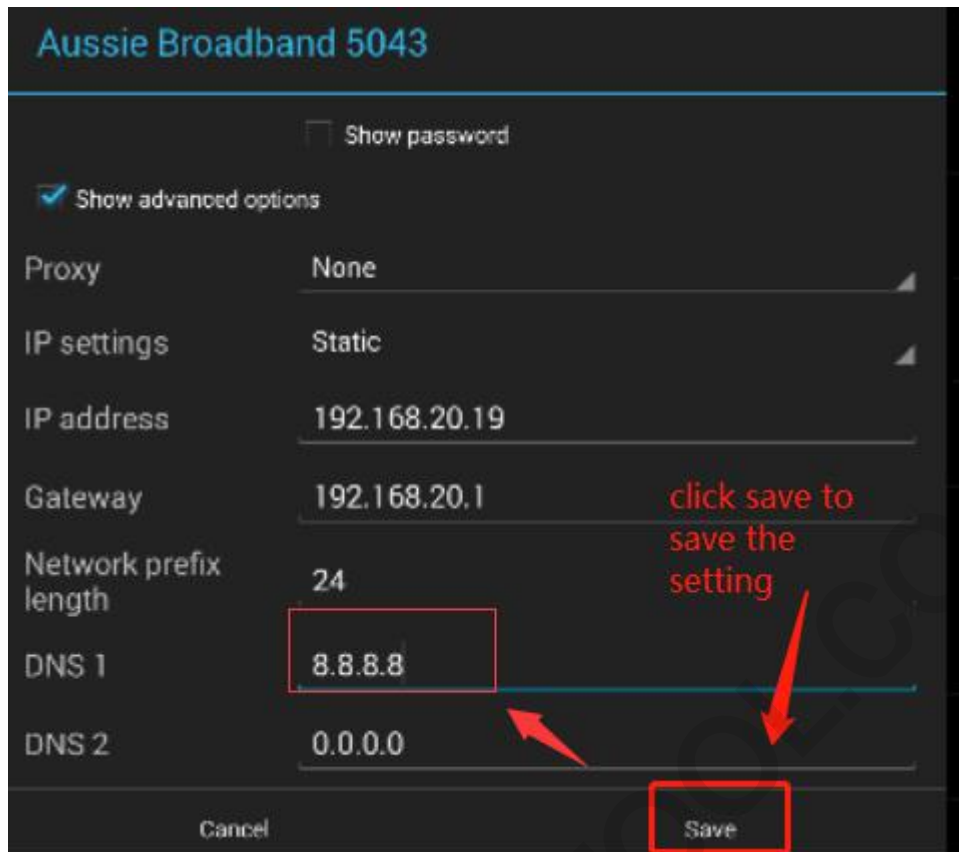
Aussie Broadband 5043

Show password

Show advanced options

Proxy None

IP settings Static

IP address 192.168.20.19

Gateway 192.168.20.1

Network prefix length 24

DNS 1 8.8.8.8

DNS 2 0.0.0.0

click save to save the setting

Cancel

Save